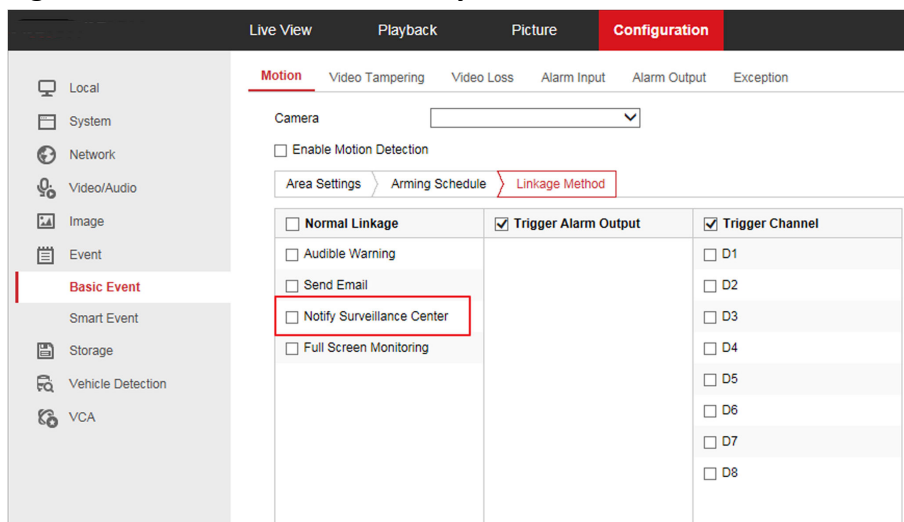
Live View Playback Picture Configuration

Local
System
Network
Video/Audio
Image
Event
Basic Event
Smart Event
Storage
Vehicle Detection
VCA

Motion Video Tampering Video Loss Alarm Input Alarm Output Exception

Camera

☐ Enable Motion Detection

Area Settings Arming Schedule Linkage Method

| ☐ Normal Linkage | ☑ Trigger Alarm Output | ☑ Trigger Channel |
|---|---|---|
| ☐ Audible Warning | | ☐ D1 |
| ☐ Send Email | | ☐ D2 |
| ☐ Notify Surveillance Center | | ☐ D3 |
| ☐ Full Screen Monitoring | | ☐ D4 |
| | | ☐ D5 |
| | | ☐ D6 |
| | | ☐ D7 |
| | | ☐ D8 |